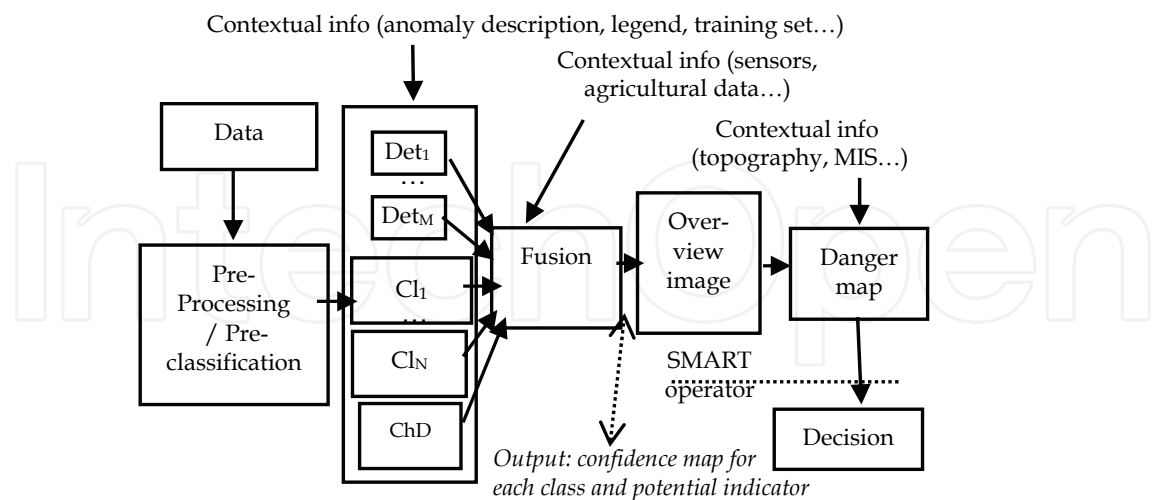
Contextual info (anomaly description, legend, training set…)

Contextual info (sensors, agricultural data…)

Contextual info (topography, MIS…)

Data

Det$_1$

…

Det$_M$

Pre-Processing / Pre-classification

Cl$_1$

…

Cl$_N$

ChD

Fusion

Over-view image

Danger map

SMART operator

Decision

Output: confidence map for each class and potential indicator